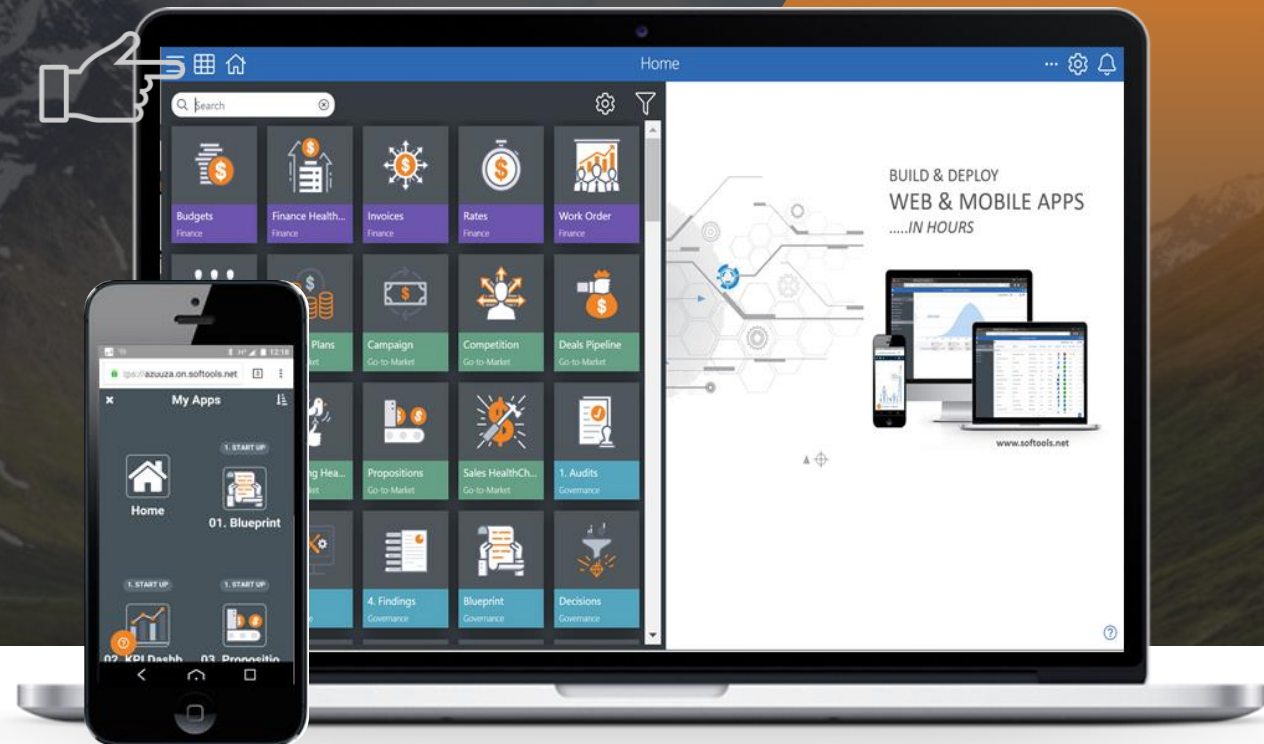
Home

Search

Budgets
Finance

Finance Health...
Finance

Invoices
Finance

Rates
Finance

Work Order
Finance

Plans

Campaign
Go-to-Market

Competition
Go-to-Market

Deals Pipeline
Go-to-Market

g Hea...

Propositions
Go-to-Market

Sales HealthCh...
Go-to-Market

1. Audits
Governance

4. Findings
Governance

Blueprint
Governance

Decisions
Governance

BUILD & DEPLOY
WEB & MOBILE APPS
.....IN HOURS

www.softools.net

12:18
azuuza.on.softools.net

My Apps

Home

1. START UP
01. Blueprint

1. START UP
02. KPI Dashb

1. START UP
03. Propositio